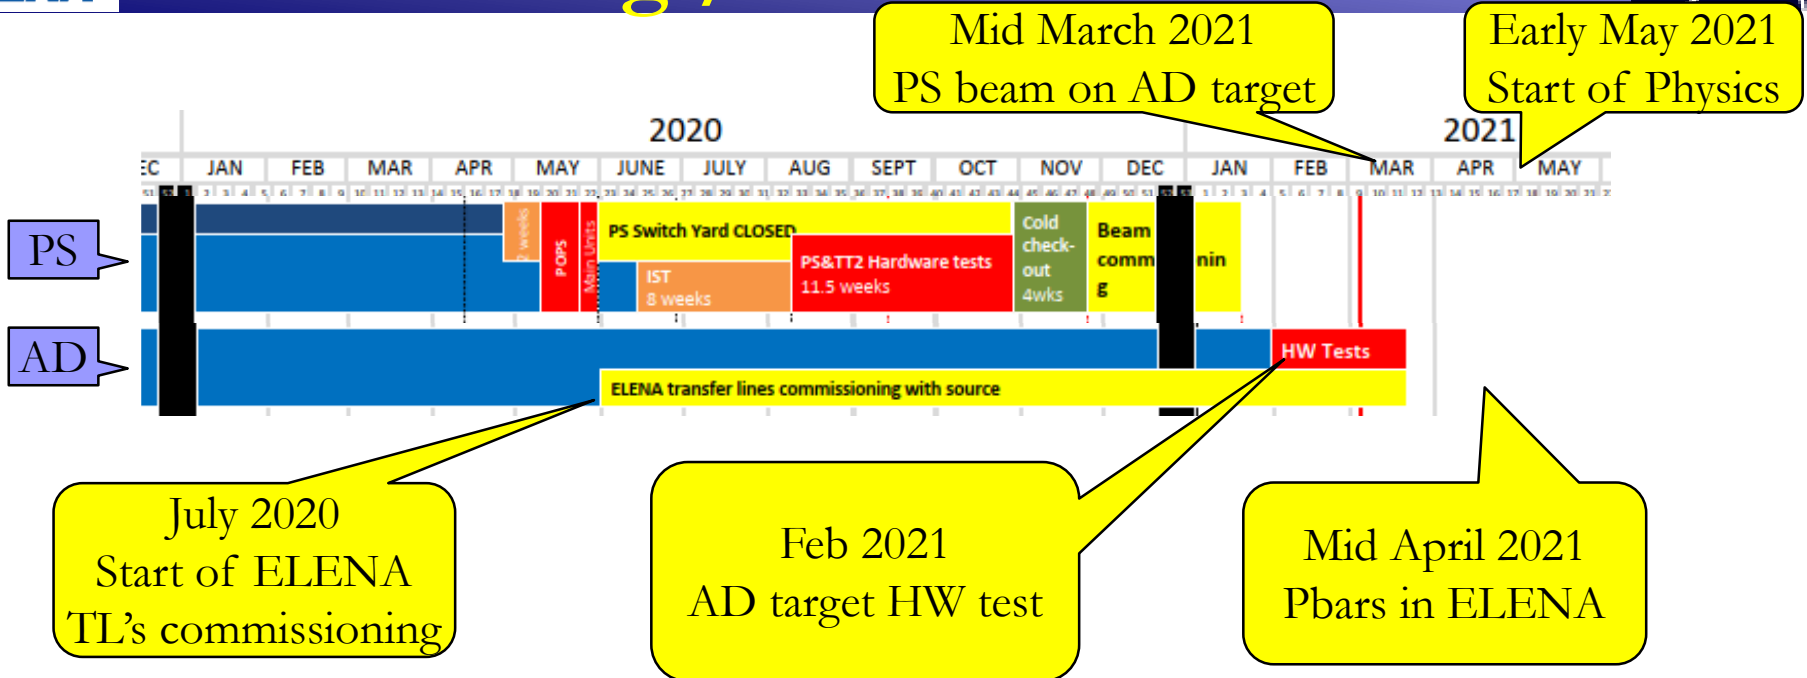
Mid March 2021
PS beam on AD target

Early May 2021
Start of Physics

2020

2021

EC JAN FEB MAR APR MAY JUNE JULY AUG SEPT OCT NOV DEC JAN FEB MAR APR MAY

PS

2 weeks

POPS

Main Units

PS Switch Yard CLOSED

IST
8 weeks

PS&TT2 Hardware tests
11.5 weeks

Cold check-out 4wks

Beam comm g

nin

AD

HW Tests

ELENA transfer lines commissioning with source

July 2020
Start of ELENA
TL's commissioning

Feb 2021
AD target HW test

Mid April 2021
Pbars in ELENA